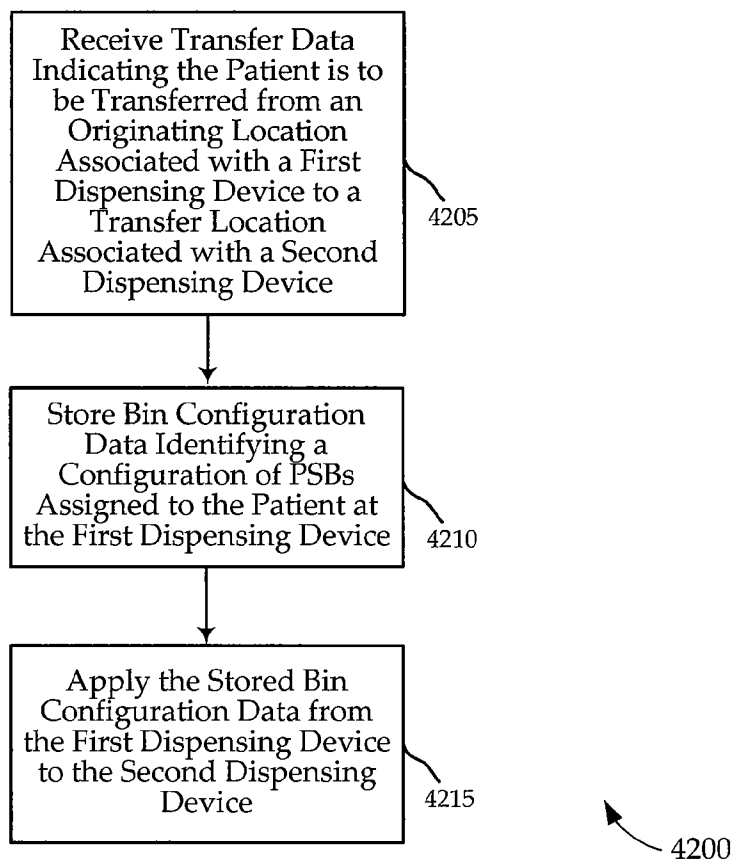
Receive Transfer Data Indicating the Patient is to be Transferred from an Originating Location Associated with a First Dispensing Device to a Transfer Location Associated with a Second Dispensing Device

4205

Store Bin Configuration Data Identifying a Configuration of PSBs Assigned to the Patient at the First Dispensing Device

4210

Apply the Stored Bin Configuration Data from the First Dispensing Device to the Second Dispensing Device

4215

4200